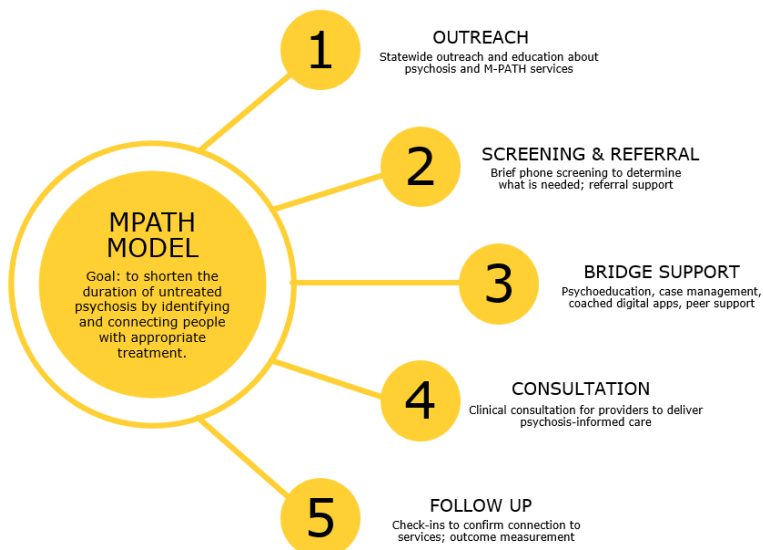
MPATH MODEL

Goal: to shorten the duration of untreated psychosis by identifying and connecting people with appropriate treatment.

1

OUTREACH

Statewide outreach and education about psychosis and M-PATH services

2

SCREENING & REFERRAL

Brief phone screening to determine what is needed; referral support

3

BRIDGE SUPPORT

Psychoeducation, case management, coached digital apps, peer support

4

CONSULTATION

Clinical consultation for providers to deliver psychosis-informed care

5

FOLLOW UP

Check-ins to confirm connection to services; outcome measurement